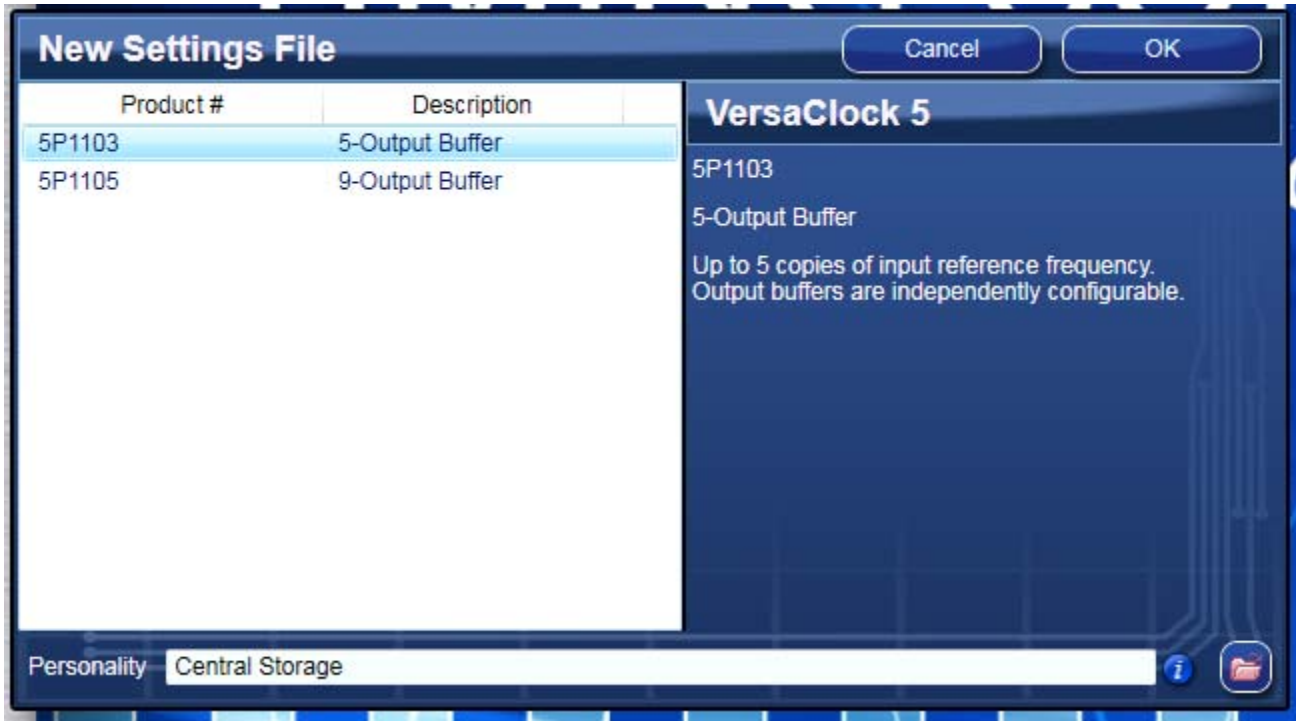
New Settings File

Cancel

OK

| Product # | Description |
|---|---|
| 5P1103 | 5-Output Buffer |
| 5P1105 | 9-Output Buffer |

VersaClock 5

5P1103

5-Output Buffer

Up to 5 copies of input reference frequency. Output buffers are independently configurable.

Personality Central Storage

i